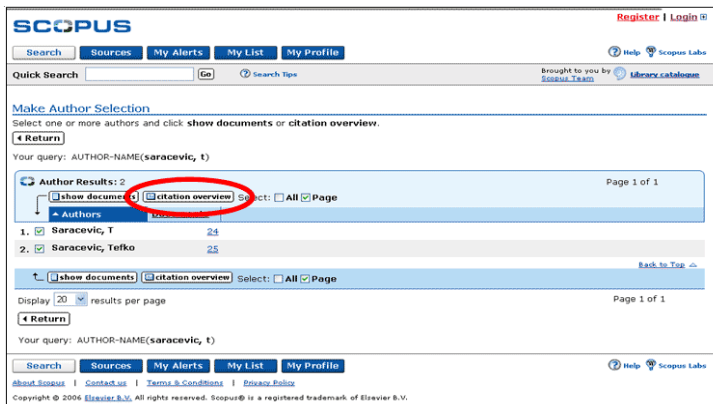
SCOPUS

Register | Login

Search | Sources | My Alerts | My List | My Profile

Help | Scopus Labs

Quick Search [ ] Go

Search Tips

Brought to you by Scopus Team

Library catalogue

Make Author Selection

Select one or more authors and click **show documents** or **citation overview**.

Return

Your query: AUTHOR-NAME(**saracevic, t**)

Author Results: 2

Page 1 of 1

show documents | citation overview | Select: All Page

Authors | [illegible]

1. Saracevic, T 24
2. Saracevic, Tefko 25

Back to Top

show documents | citation overview | Select: All Page

Display 20 results per page

Page 1 of 1

Return

Your query: AUTHOR-NAME(**saracevic, t**)

Search | Sources | My Alerts | My List | My Profile

Help | Scopus Labs

About Scopus | Contact us | Terms & Conditions | Privacy Policy

Copyright © 2006 Elsevier B.V. All rights reserved. Scopus® is a registered trademark of Elsevier B.V.